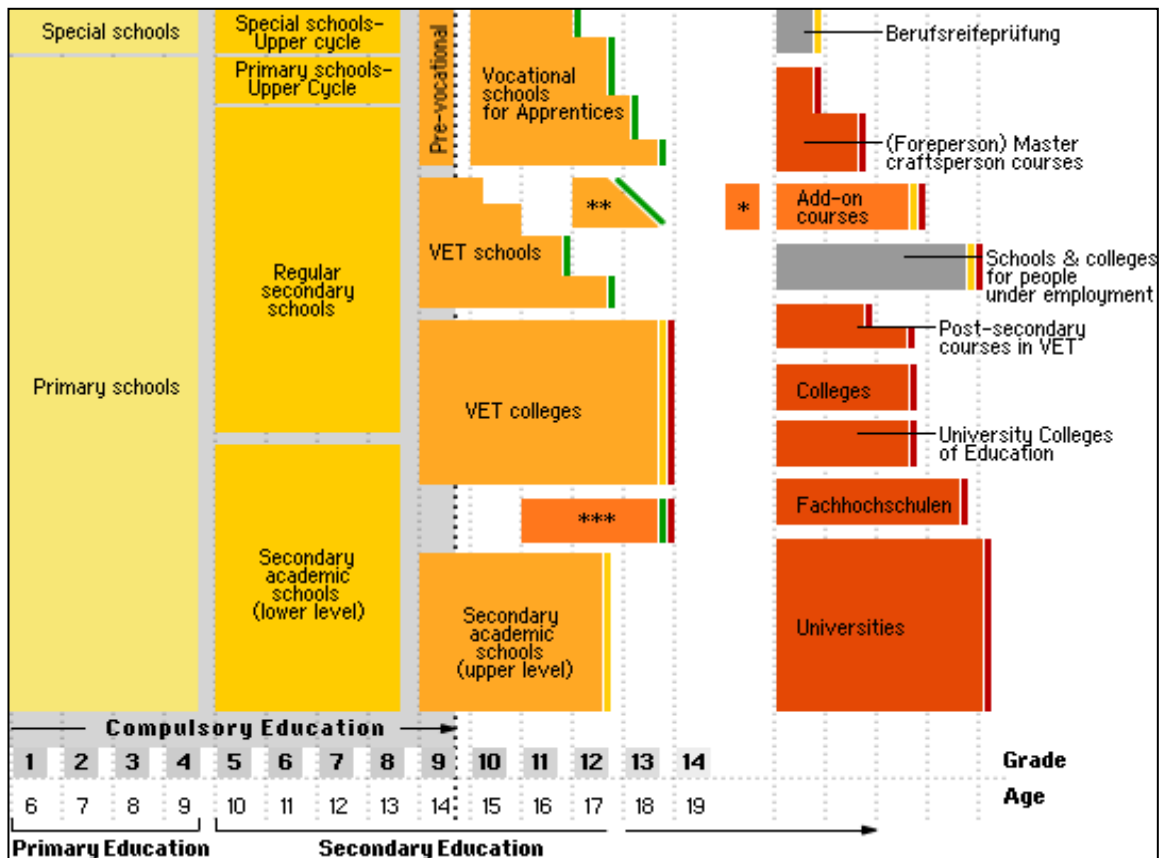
Special schools

Special schools-Upper cycle

Primary schools-Upper Cycle

Pre-vocational

Vocational schools for Apprentices

Berufsreifeprüfung

(Foreperson) Master craftsperson courses

**

*

Add-on courses

VET schools

Schools & colleges for people under employment

Regular secondary schools

Post-secondary courses in VET

Primary schools

VET colleges

Colleges

University Colleges of Education

***

Fachhochschulen

Secondary academic schools (lower level)

Secondary academic schools (upper level)

Universities

Compulsory Education

| 1 | 2 | 3 | 4 | 5 | 6 | 7 | 8 | 9 | 10 | 11 | 12 | 13 | 14 | Grade |
|---|---|---|---|---|---|---|---|---|---|---|---|---|---|---|
| 6 | 7 | 8 | 9 | 10 | 11 | 12 | 13 | 14 | 15 | 16 | 17 | 18 | 19 | Age |

Primary Education

Secondary Education